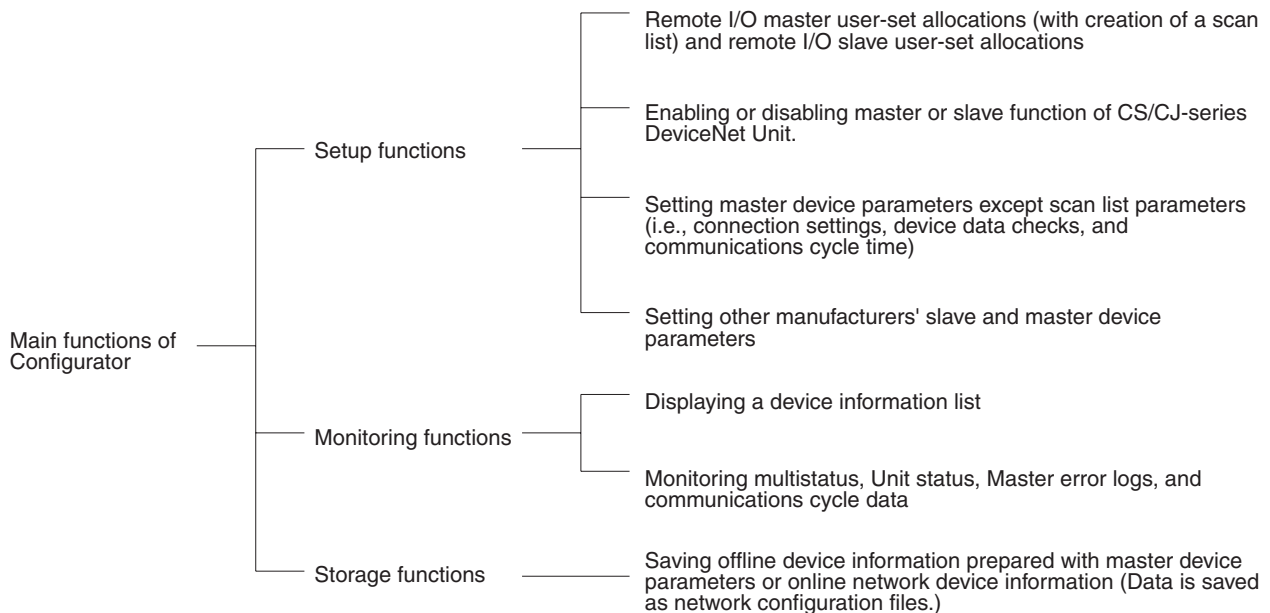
Main functions of Configurator

Setup functions

Remote I/O master user-set allocations (with creation of a scan list) and remote I/O slave user-set allocations

Enabling or disabling master or slave function of CS/CJ-series DeviceNet Unit.

Setting master device parameters except scan list parameters (i.e., connection settings, device data checks, and communications cycle time)

Setting other manufacturers' slave and master device parameters

Monitoring functions

Displaying a device information list

Monitoring multistatus, Unit status, Master error logs, and communications cycle data

Storage functions

Saving offline device information prepared with master device parameters or online network device information (Data is saved as network configuration files.)